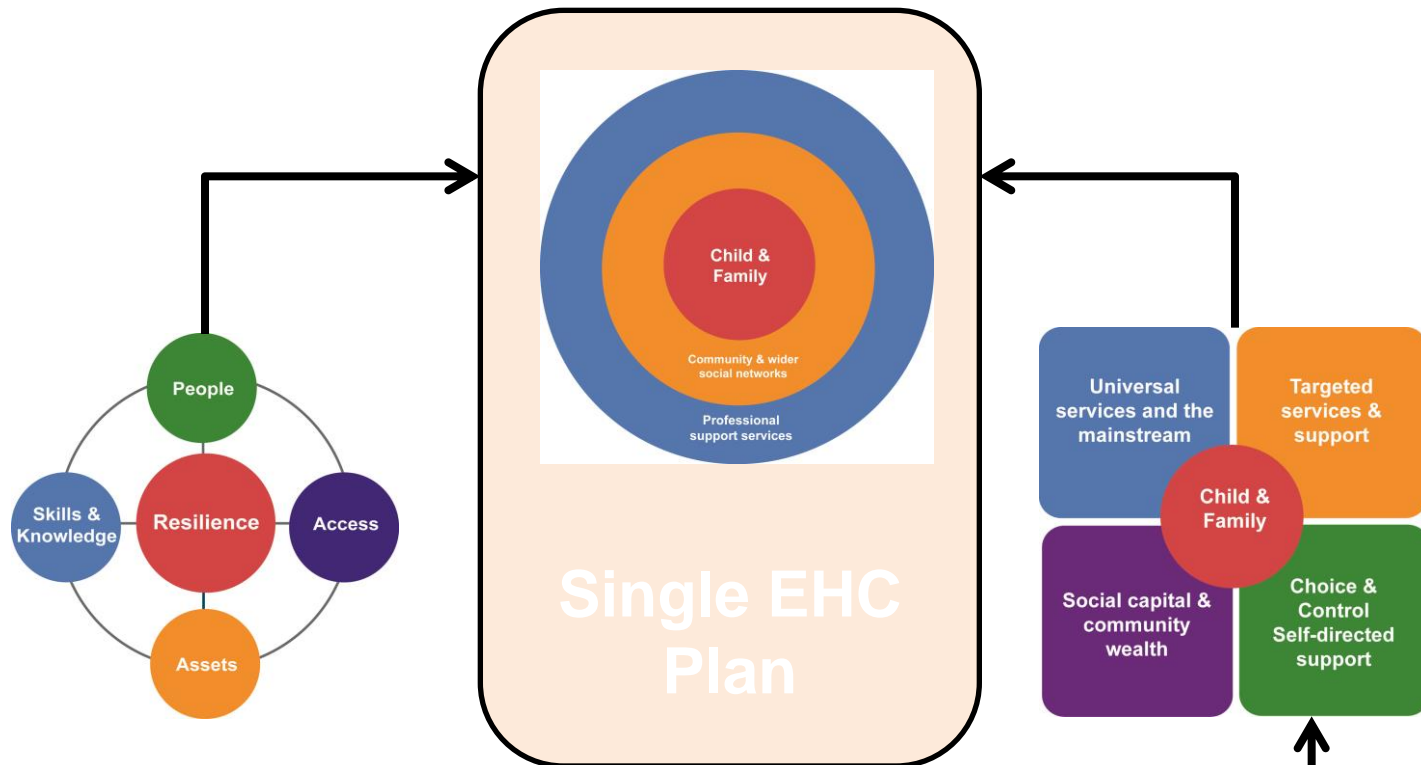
Child & Family

Community & wider social networks

Professional support services

Single EHC Plan

People

Skills & Knowledge

Resilience

Access

Assets

Universal services and the mainstream

Targeted services & support

Child & Family

Social capital & community wealth

Choice & Control Self-directed support